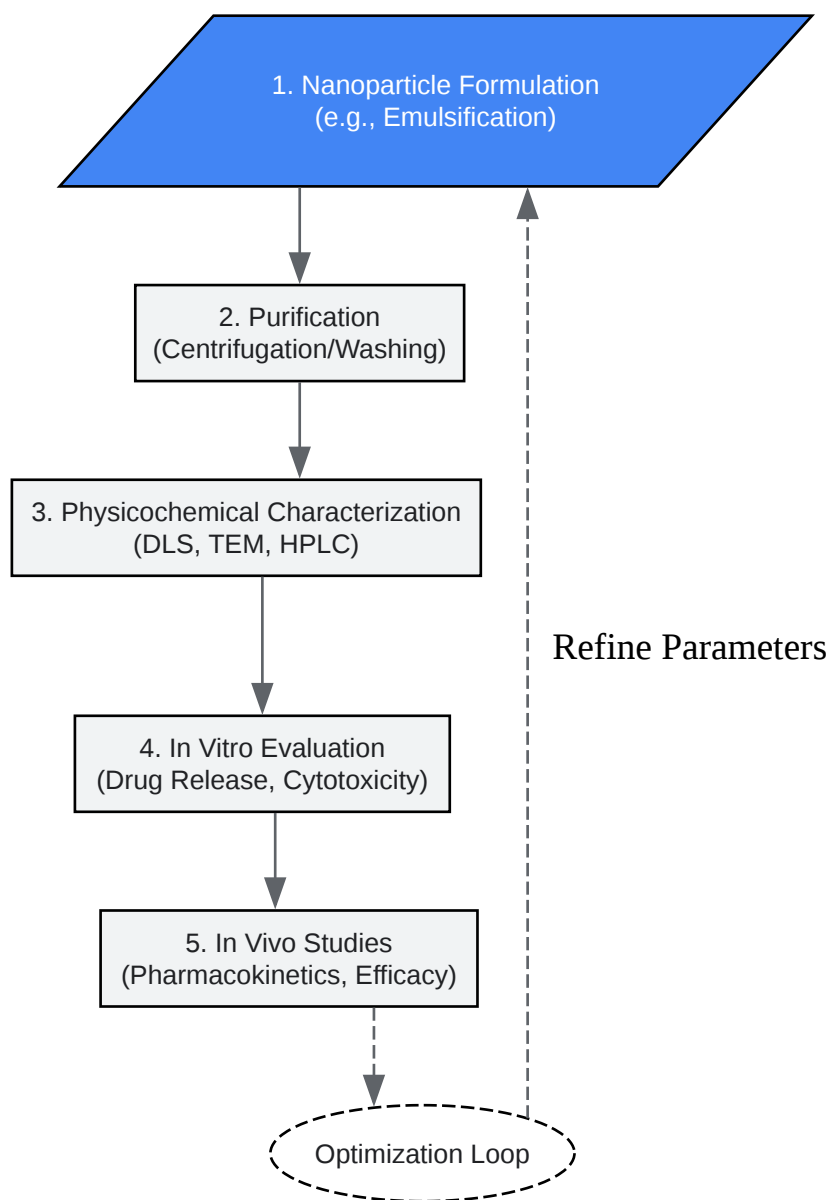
1. Nanoparticle Formulation
(e.g., Emulsification)

2. Purification
(Centrifugation/Washing)

3. Physicochemical Characterization
(DLS, TEM, HPLC)

Refine Parameters

4. In Vitro Evaluation
(Drug Release, Cytotoxicity)

5. In Vivo Studies
(Pharmacokinetics, Efficacy)

Optimization Loop